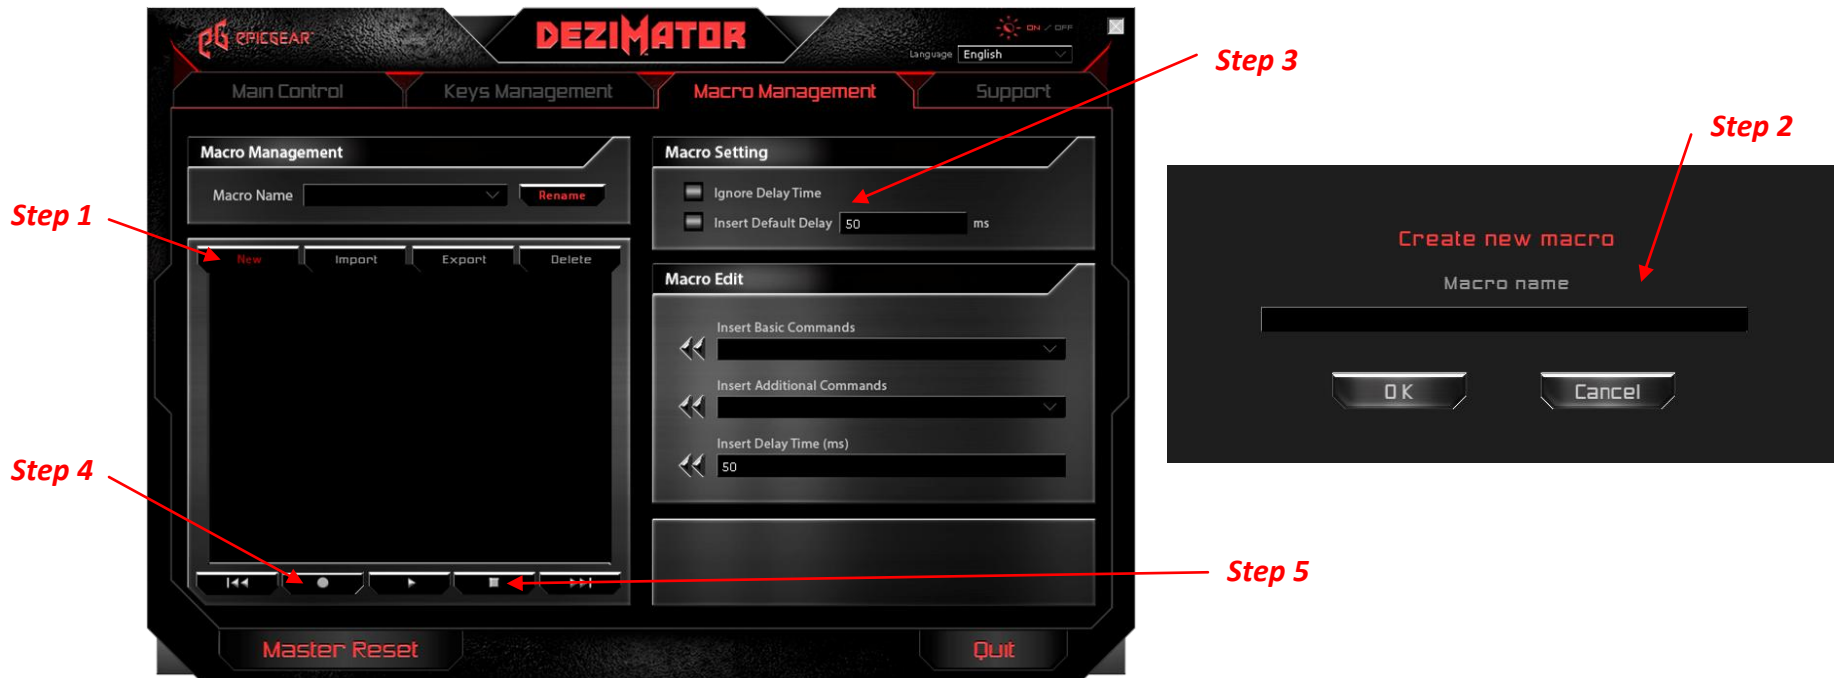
EPICGEAR
DEZIMATOR
ON / OFF
Language English
Main Control
Keys Management
Macro Management
Support

Step 3

Step 2

Macro Management
Macro Name
Rename

Macro Setting
Ignore Delay Time
Insert Default Delay 50 ms

Step 1

New Import Export Delete

Macro Edit
Insert Basic Commands
Insert Additional Commands
Insert Delay Time (ms)
50

Create new macro
Macro name
OK
Cancel

Step 4

Step 5

Master Reset
Quit